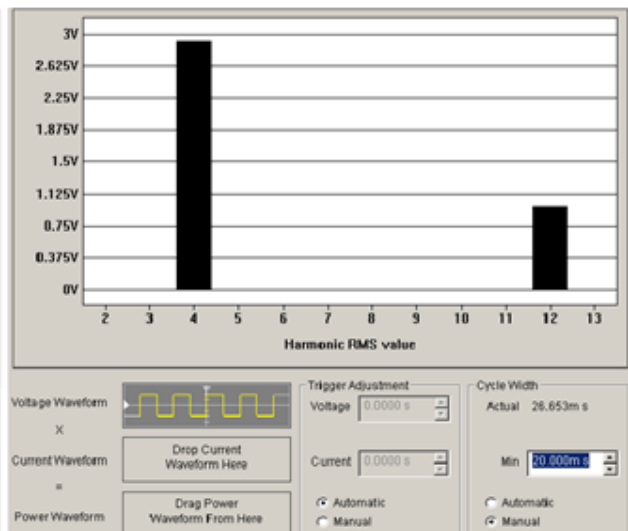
3V
2.625V
2.25V
1.875V
1.5V
1.125V
0.75V
0.375V
0V

2 3 4 5 6 7 8 9 10 11 12 13

Harmonic RMS value

Voltage Waveform

X

Current Waveform

=

Power Waveform

Drop Current Waveform Here

Drag Power Waveform From Here

Trigger Adjustment

Voltage 0.0000 s

Current 0.0000 s

Automatic

Manual

Cycle Width

Actual 26.653m s

Min 20.000m s

Automatic

Manual